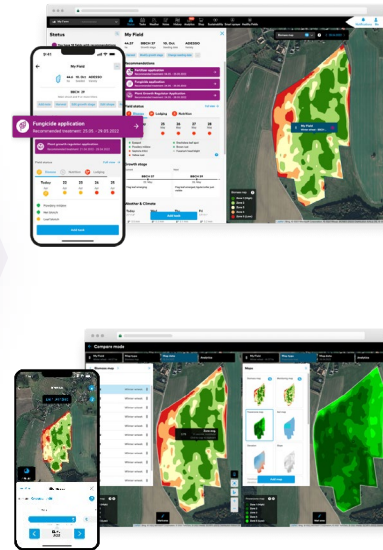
My Field

Status

44.6 BBCH 37 16. Oct. ADESSO

Recommendations

Fertilizer application

Fungicide application

Plant Growth Regulator application

Field status

Disease Lodging Nutrition

Growth stage

BBCH 37

Weather & Climate

Add task

Fungicide application
Recommended treatment: 20.05 - 29.05 2022

Today 25 25 26 27

Add task

Compare mode

My Field

Biomass map

Maps

Add map